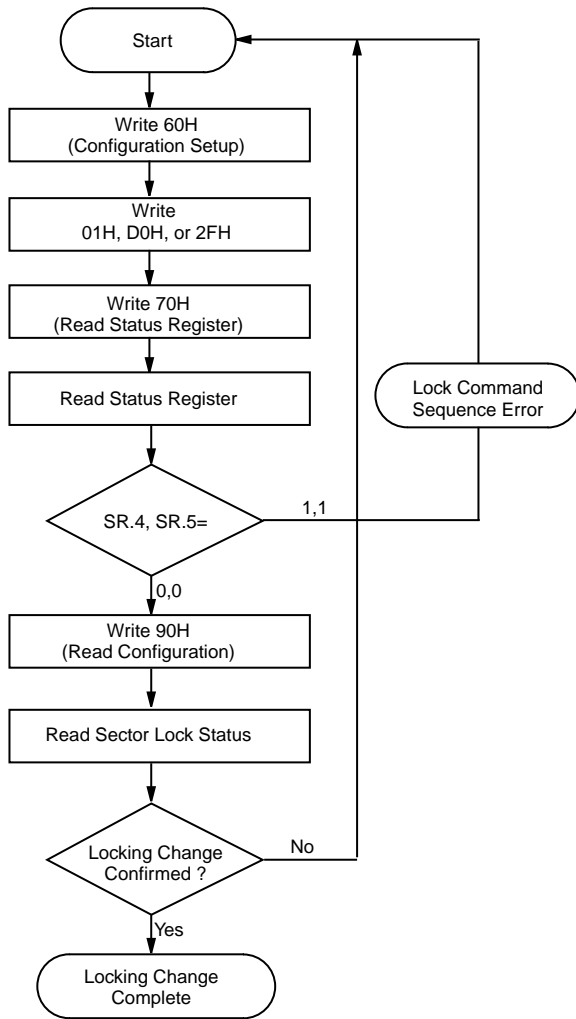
Start

Write 60H
(Configuration Setup)

Write
01H, D0H, or 2FH

Write 70H
(Read Status Register)

Read Status Register

Lock Command
Sequence Error

SR.4, SR.5=

1,1

0,0

Write 90H
(Read Configuration)

Read Sector Lock Status

Locking Change
Confirmed ?

No

Yes

Locking Change
Complete